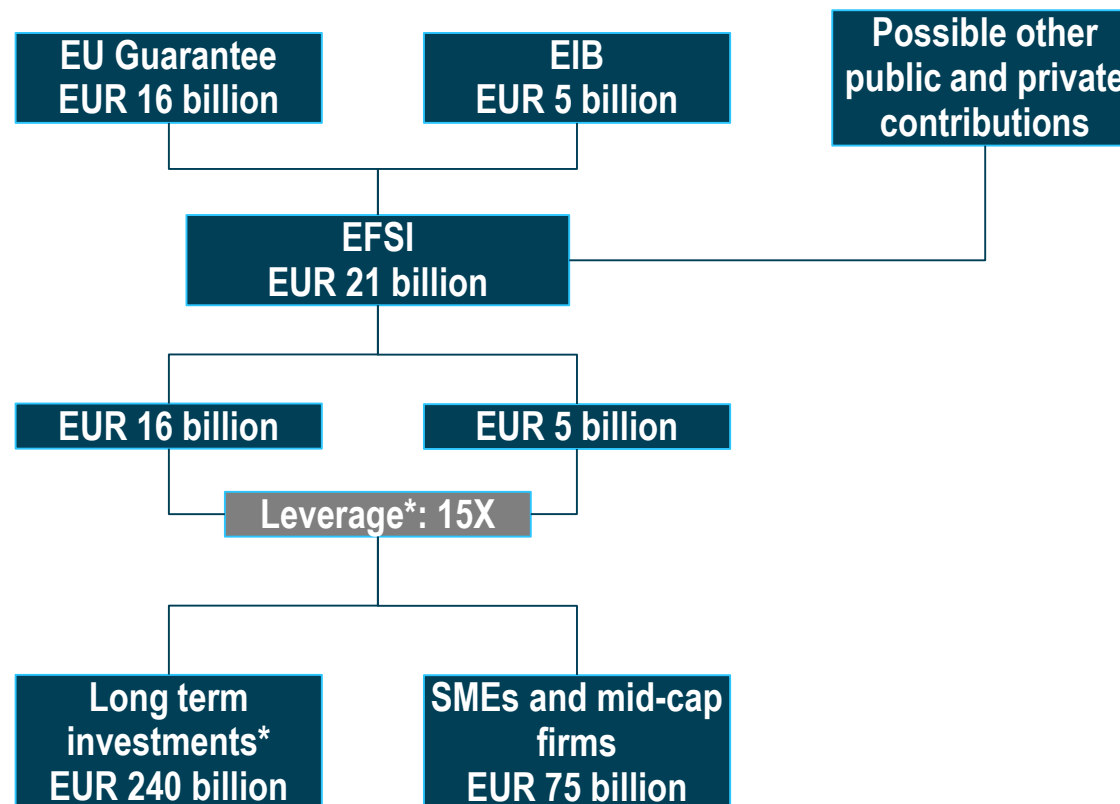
EU Guarantee
EUR 16 billion

EIB
EUR 5 billion

Possible other public and private contributions

EFSI
EUR 21 billion

EUR 16 billion

EUR 5 billion

Leverage*: 15X

Long term investments*
EUR 240 billion

SMEs and mid-cap firms
EUR 75 billion